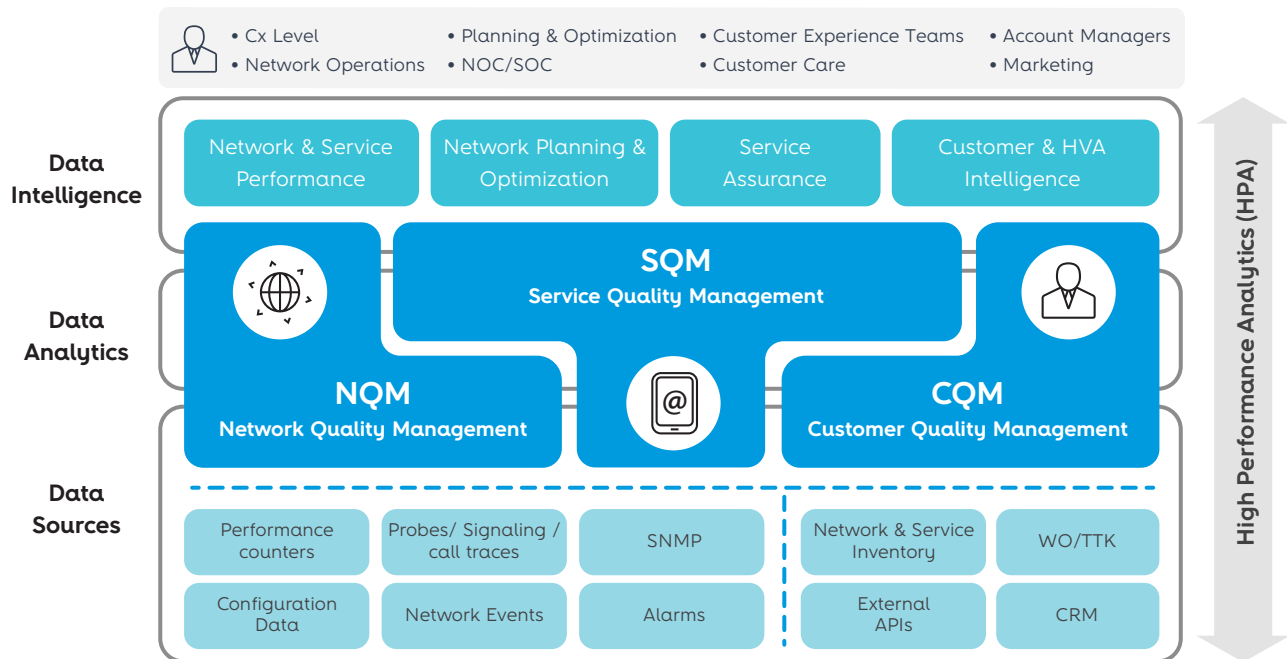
• Cx Level
• Network Operations
• Planning & Optimization
• NOC/SOC
• Customer Experience Teams
• Customer Care
• Account Managers
• Marketing

Data Intelligence

Network & Service Performance

Network Planning & Optimization

Service Assurance

Customer & HVA Intelligence

Data Analytics

SQM
Service Quality Management

NQM
Network Quality Management

CQM
Customer Quality Management

Data Sources

Performance counters

Probes/ Signaling / call traces

SNMP

Network & Service Inventory

WO/TTK

Configuration Data

Network Events

Alarms

External APIs

CRM

High Performance Analytics (HPA)